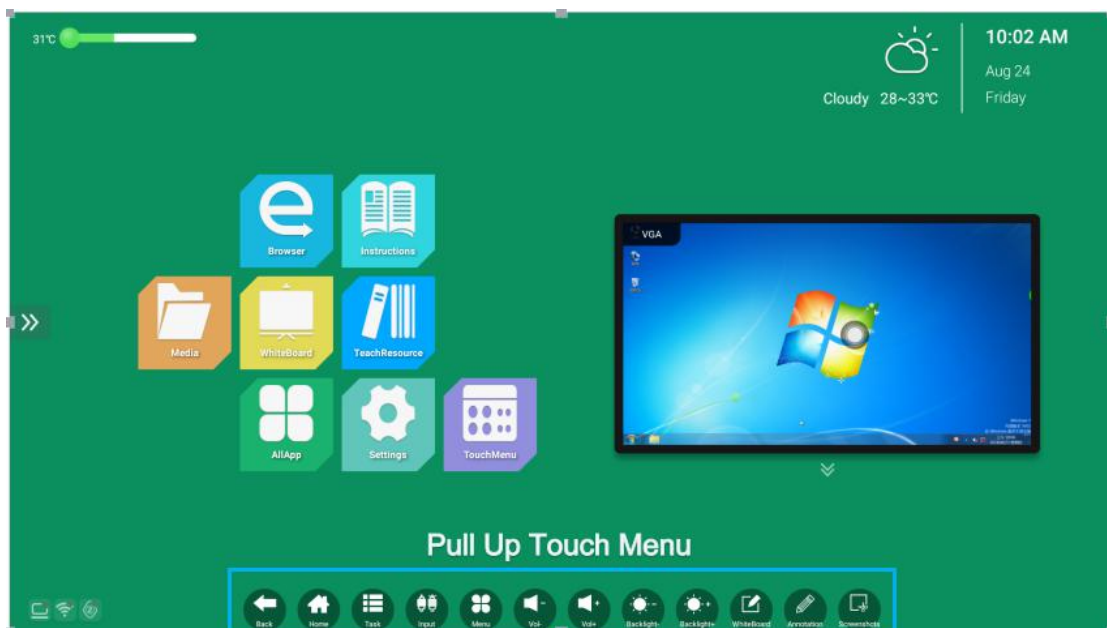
31℃

10:02 AM
Aug 24
Friday
Cloudy 28~33℃

Browser
Instructions
Media
WhiteBoard
TeachResource
AllApp
Settings
TouchMenu

VGA

Pull Up Touch Menu

Back
Home
Task
Input
Menu
Vol-
Vol+
Backlight-
Backlight+
WhiteBoard
Annotation
Screenshots